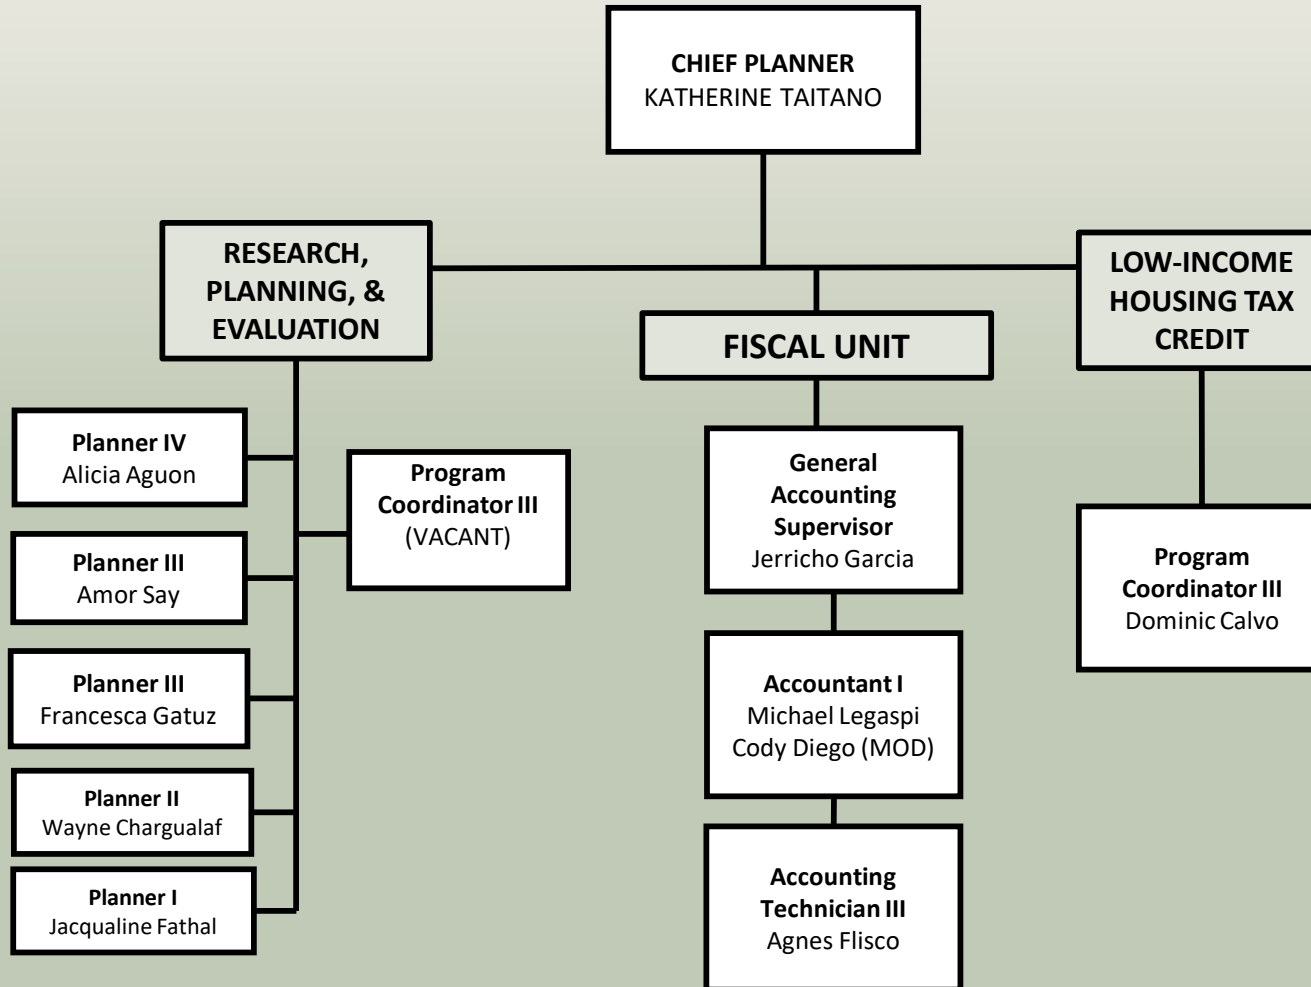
CHIEF PLANNER
KATHERINE TAITANO

RESEARCH, PLANNING, & EVALUATION

FISCAL UNIT

LOW-INCOME HOUSING TAX CREDIT

Planner IV
Alicia Aguon

Planner III
Amor Say

Planner III
Francesca Gatuz

Planner II
Wayne Chargualaf

Planner I
Jacqualine Fathal

Program Coordinator III
(VACANT)

General Accounting Supervisor
Jerricho Garcia

Accountant I
Michael Legaspi
Cody Diego (MOD)

Accounting Technician III
Agnes Flisco

Program Coordinator III
Dominic Calvo